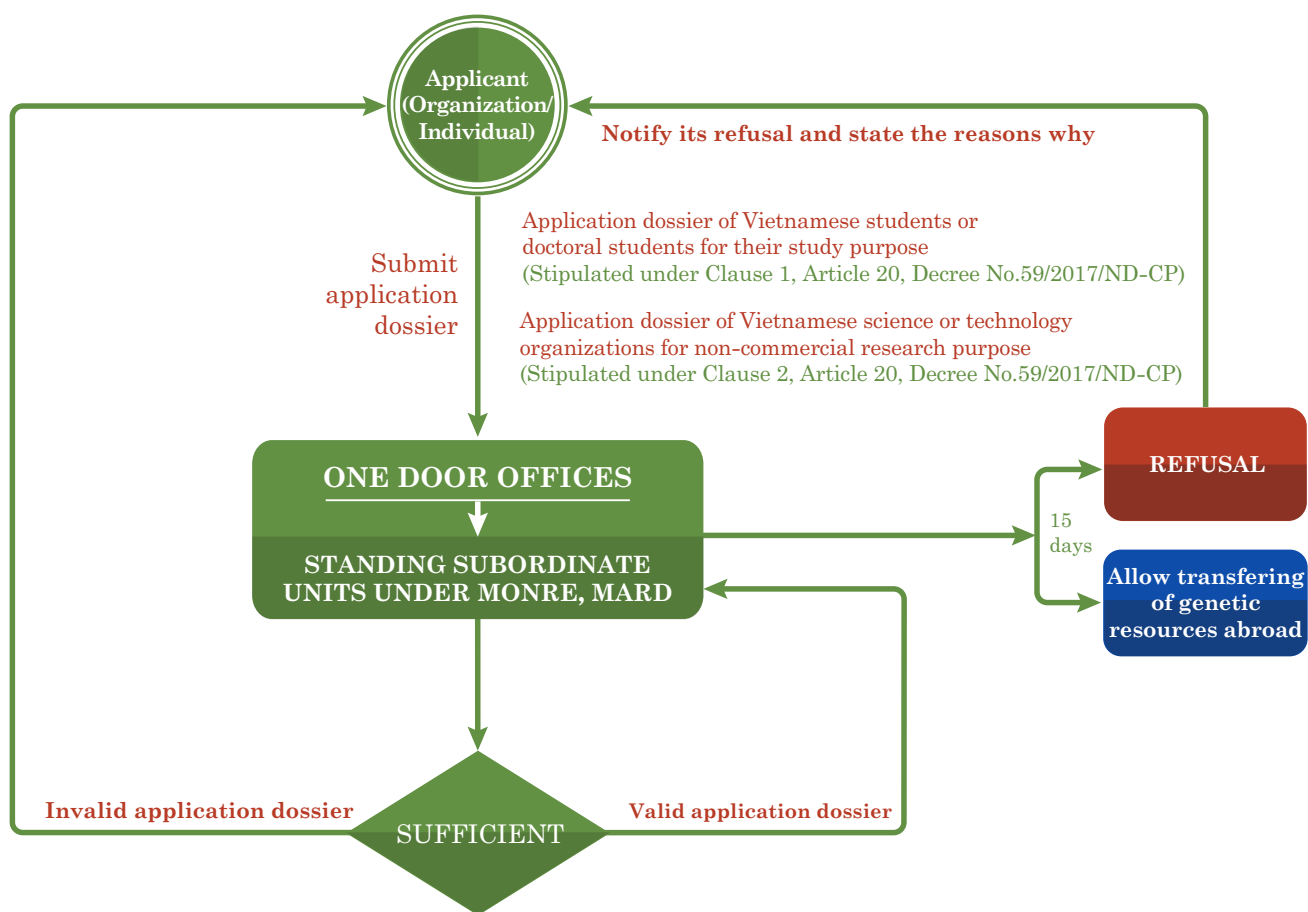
Applicant (Organization/ Individual)

Notify its refusal and state the reasons why

Submit application dossier

Application dossier of Vietnamese students or doctoral students for their study purpose
(Stipulated under Clause 1, Article 20, Decree No.59/2017/ND-CP)

Application dossier of Vietnamese science or technology organizations for non-commercial research purpose
(Stipulated under Clause 2, Article 20, Decree No.59/2017/ND-CP)

ONE DOOR OFFICES

STANDING SUBORDINATE UNITS UNDER MONRE, MARD

REFUSAL

15 days

Allow transfering of genetic resources abroad

Invalid application dossier

SUFFICIENT

Valid application dossier